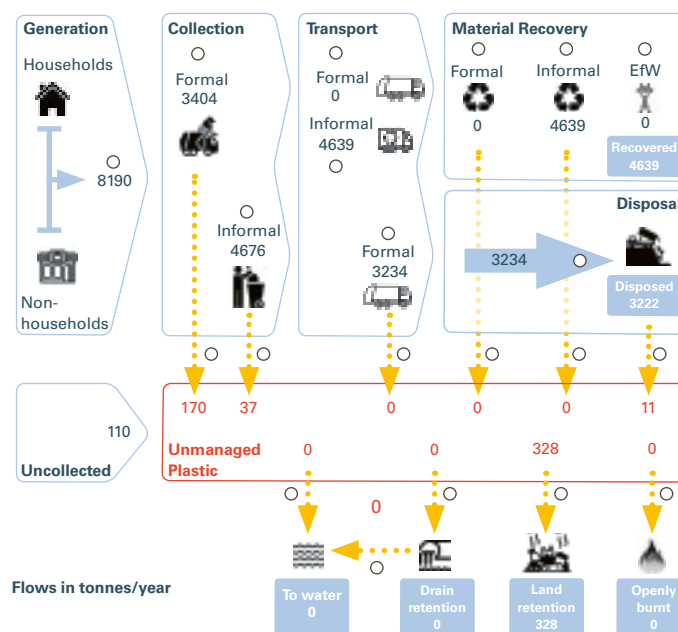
Generation

Households

8190

Non-households

Collection

Formal
3404

Informal
4676

Transport

Formal
0

Informal
4639

Formal
3234

Material Recovery

Formal
0

Informal
4639

EfW
0

Recovered
4639

Disposa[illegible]

3234

Disposed
3222

110

Uncollected

170 37 0 0 0 11

Unmanaged Plastic

0 0 328 0

0

Flows in tonnes/year

To water
0

Drain retention
0

Land retention
328

Openly burnt
0